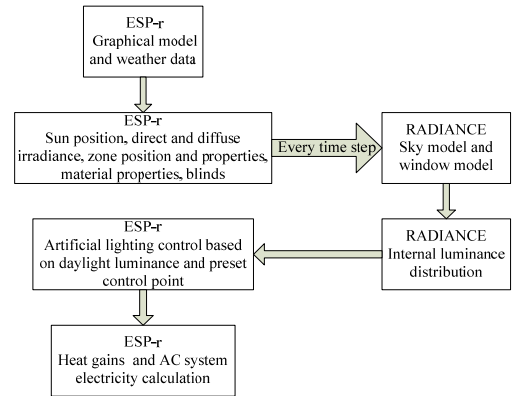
ESP-r
Graphical model and weather data

ESP-r
Sun position, direct and diffuse irradiance, zone position and properties, material properties, blinds

Every time step

RADIANCE
Sky model and window model

RADIANCE
Internal luminance distribution

ESP-r
Artificial lighting control based on daylight luminance and preset control point

ESP-r
Heat gains and AC system electricity calculation